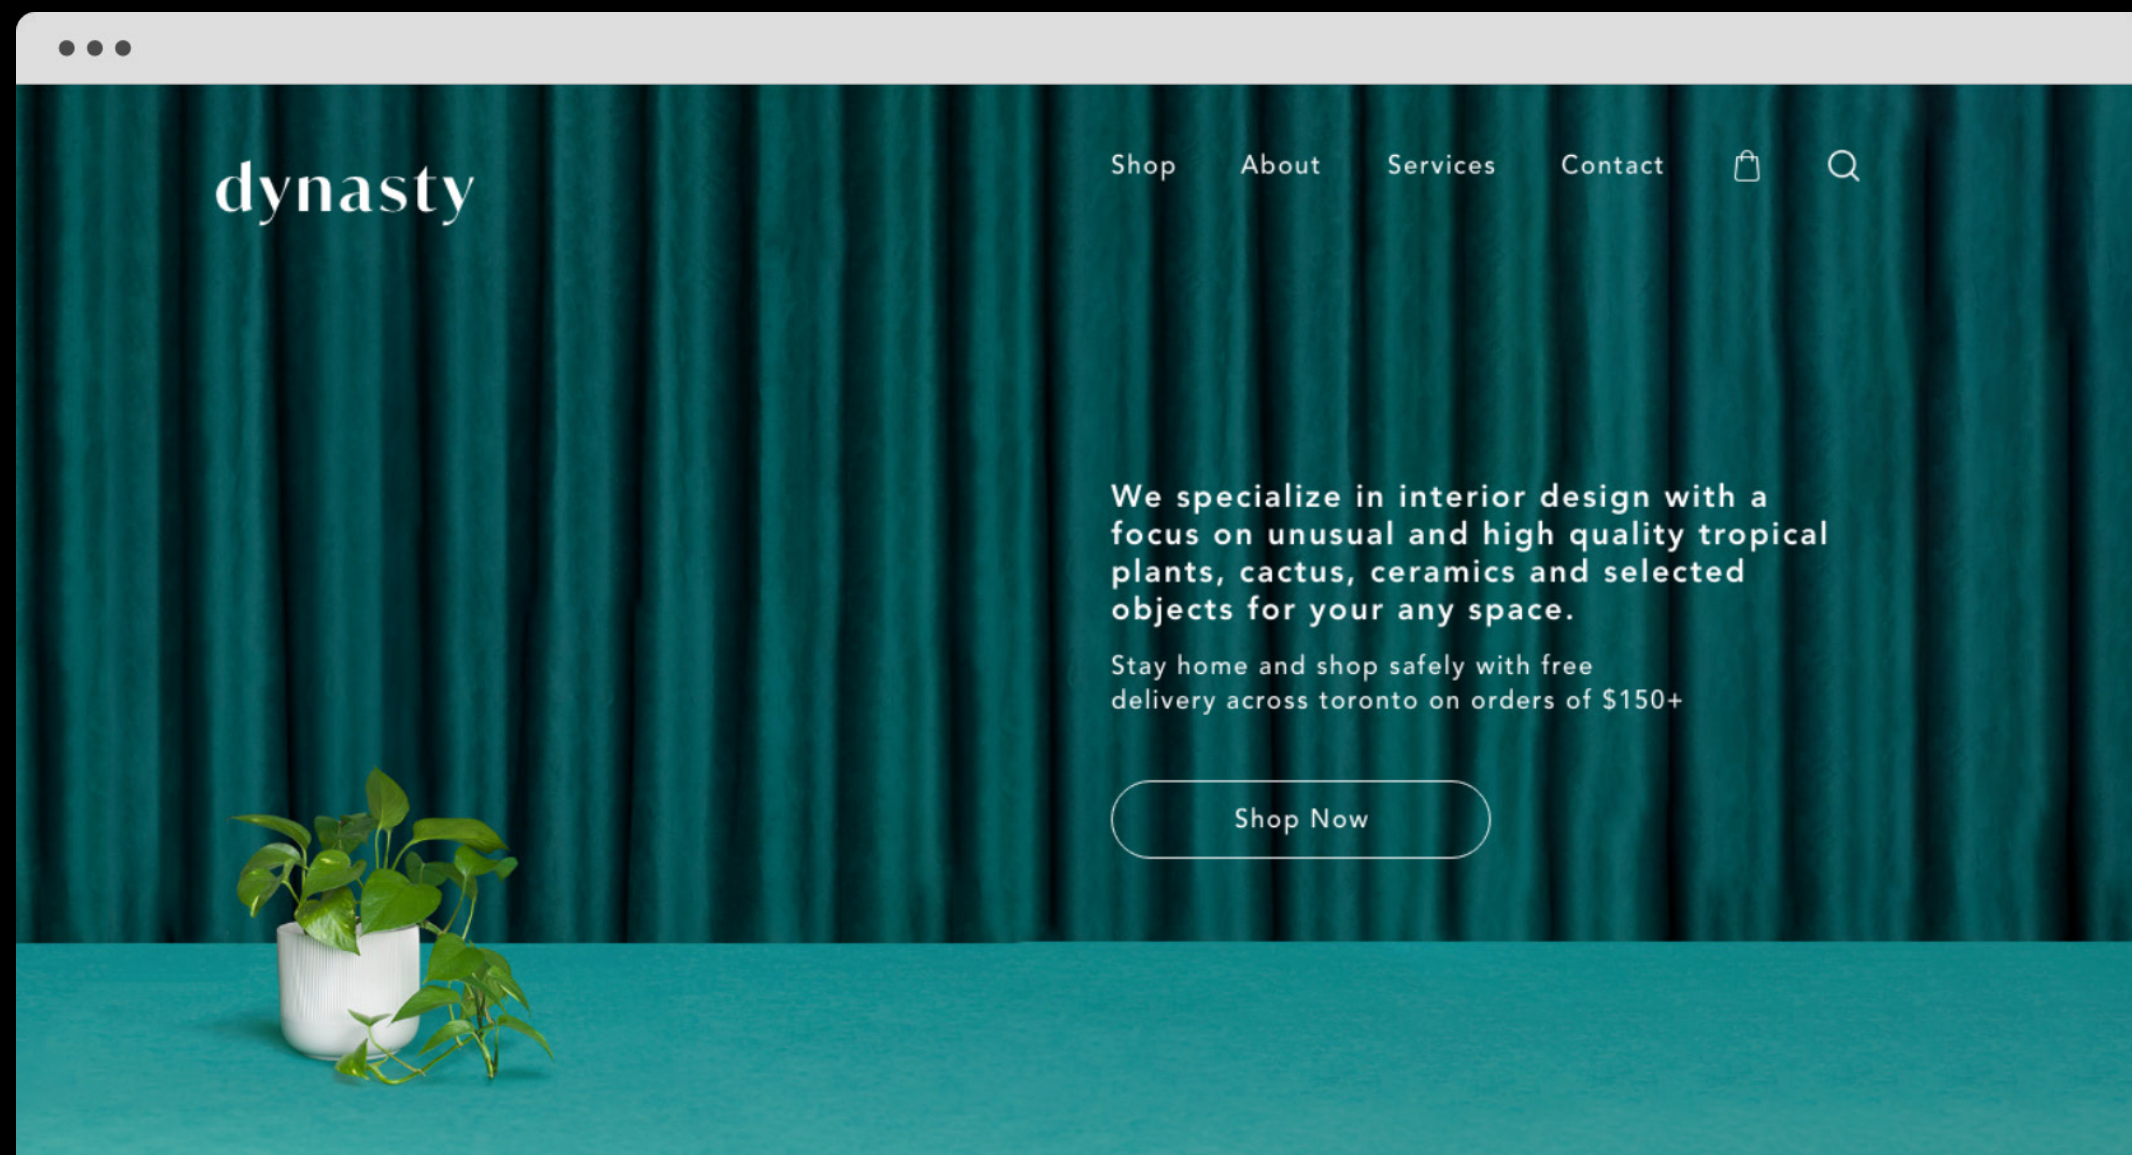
dynasty

Shop About Services Contact

We specialize in interior design with a focus on unusual and high quality tropical plants, cactus, ceramics and selected objects for your any space.

Stay home and shop safely with free delivery across toronto on orders of $150+

Shop Now